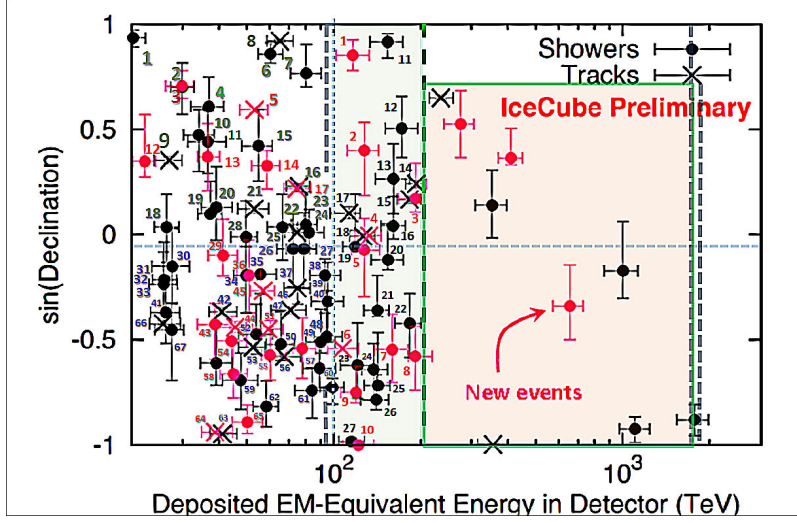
Showers
Tracks
IceCube Preliminary
New events
sin(Declination)
Deposited EM-Equivalent Energy in Detector (TeV)
1
0.5
0
-0.5
-1
$10^2$
$10^3$
1 2 3 4 5 6 7 8 9 10 11 12 13 14 15 16 17 18 19 20 21 22 23 24 25 26 27 28 29 30 31 32 33 34 35 36 37 38 39 40 41 42 43 44 45 46 47 48 49 50 51 52 53 54 55 56 57 58 59 60 61 62 63 64 65 66 67